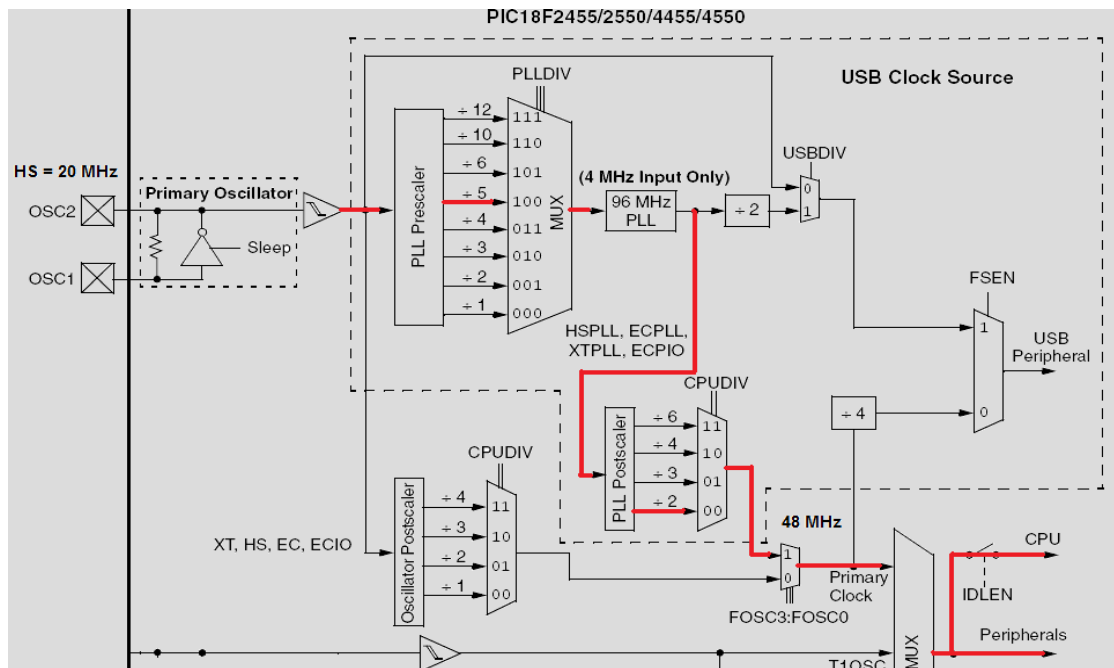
PIC18F2455/2550/4455/4550

USB Clock Source

HS = 20 MHz

OSC2

OSC1

Primary Oscillator

Sleep

PLLDIV

PLL Prescaler

÷ 12
÷ 10
÷ 6
÷ 5
÷ 4
÷ 3
÷ 2
÷ 1

111
110
101
100
011
010
001
000

MUX

(4 MHz Input Only)

96 MHz PLL

÷ 2

USBDIV

0
1

FSEN

1
0

USB Peripheral

HSPLL, ECPLL, XTPLL, ECPIO

CPUDIV

PLL Postscaler

÷ 6
÷ 4
÷ 3
÷ 2

11
10
01
00

÷ 4

CPUDIV

Oscillator Postscaler

÷ 4
÷ 3
÷ 2
÷ 1

11
10
01
00

XT, HS, EC, ECIO

48 MHz

1
0

Primary Clock

FOSC3:FOSC0

MUX

CPU

IDLEN

Peripherals

T1OSC